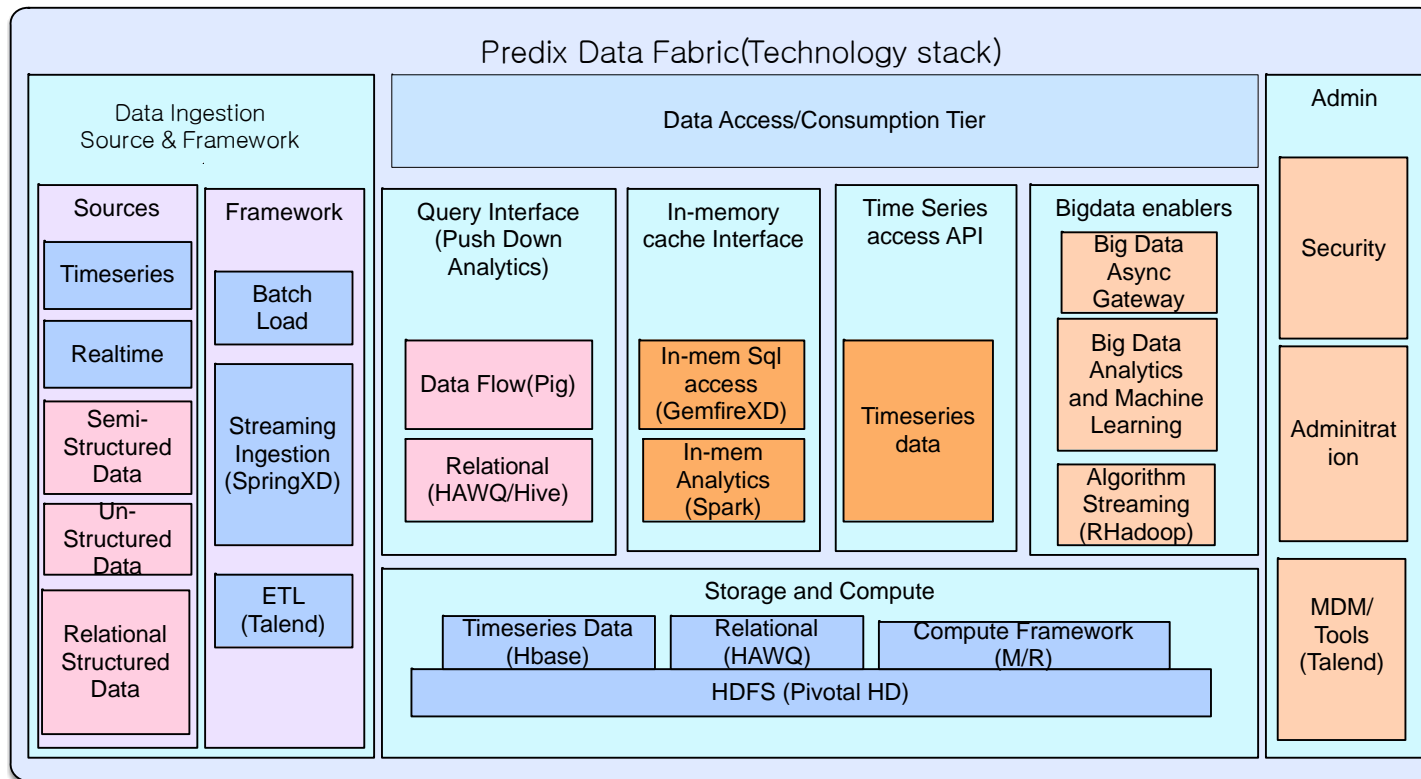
Predix Data Fabric(Technology stack)

Data Ingestion Source & Framework

Sources

Timeseries

Realtime

Semi-Structured Data

Un-Structured Data

Relational Structured Data

Framework

Batch Load

Streaming Ingestion (SpringXD)

ETL (Talend)

Data Access/Consumption Tier

Query Interface (Push Down Analytics)

Data Flow(Pig)

Relational (HAWQ/Hive)

In-memory cache Interface

In-mem Sql access (GemfireXD)

In-mem Analytics (Spark)

Time Series access API

Timeseries data

Bigdata enablers

Big Data Async Gateway

Big Data Analytics and Machine Learning

Algorithm Streaming (RHadoop)

Storage and Compute

Timeseries Data (Hbase)

Relational (HAWQ)

Compute Framework (M/R)

HDFS (Pivotal HD)

Admin

Security

Adminitrat ion

MDM/ Tools (Talend)